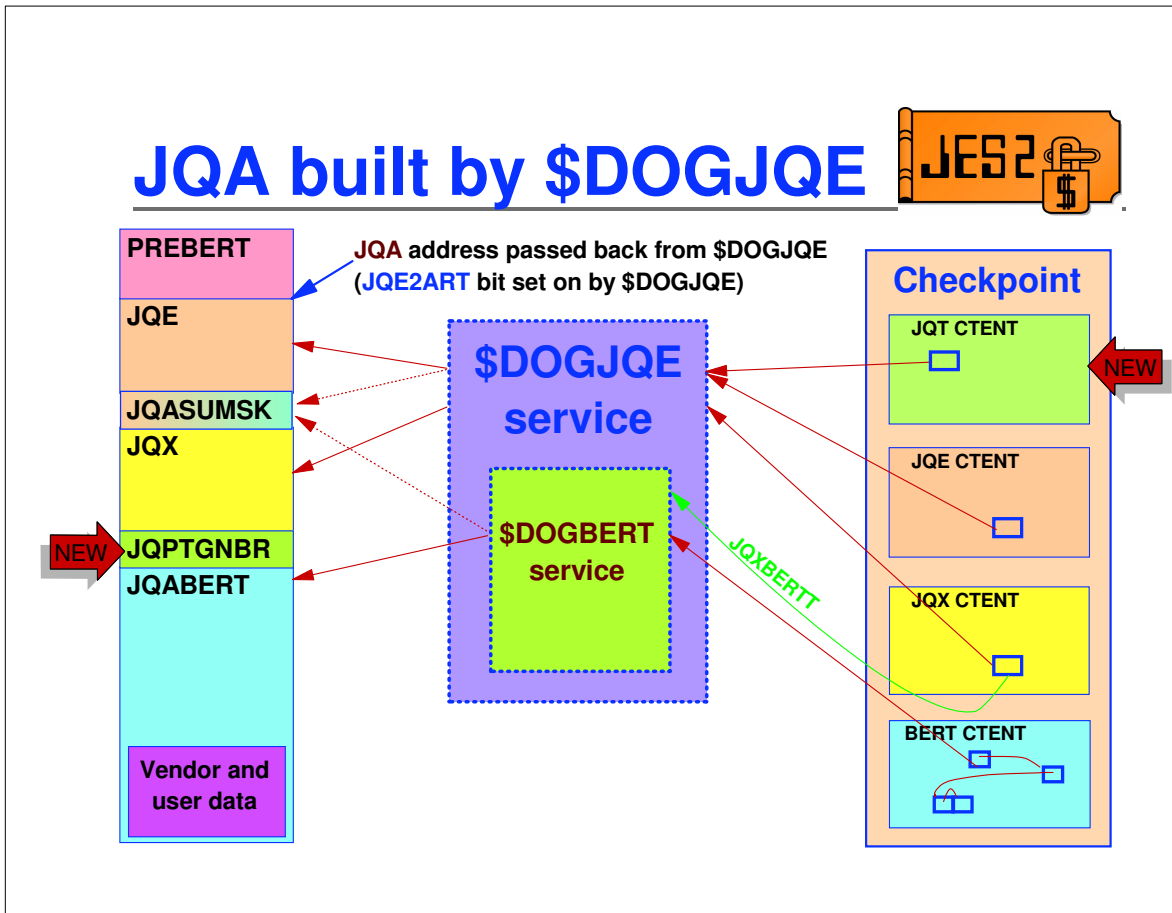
JQA built by $DOGJQE

JES2

PREBERT
JQE
JQASUMSK
JQX
NEW
JQPTGNBR
JQABERT
Vendor and user data

JQA address passed back from $DOGJQE (JQE2ART bit set on by $DOGJQE)

$DOGJQE service

$DOGBERT service

JQXBERTT

Checkpoint
JQT CTENT
NEW
JQE CTENT
JQX CTENT
BERT CTENT